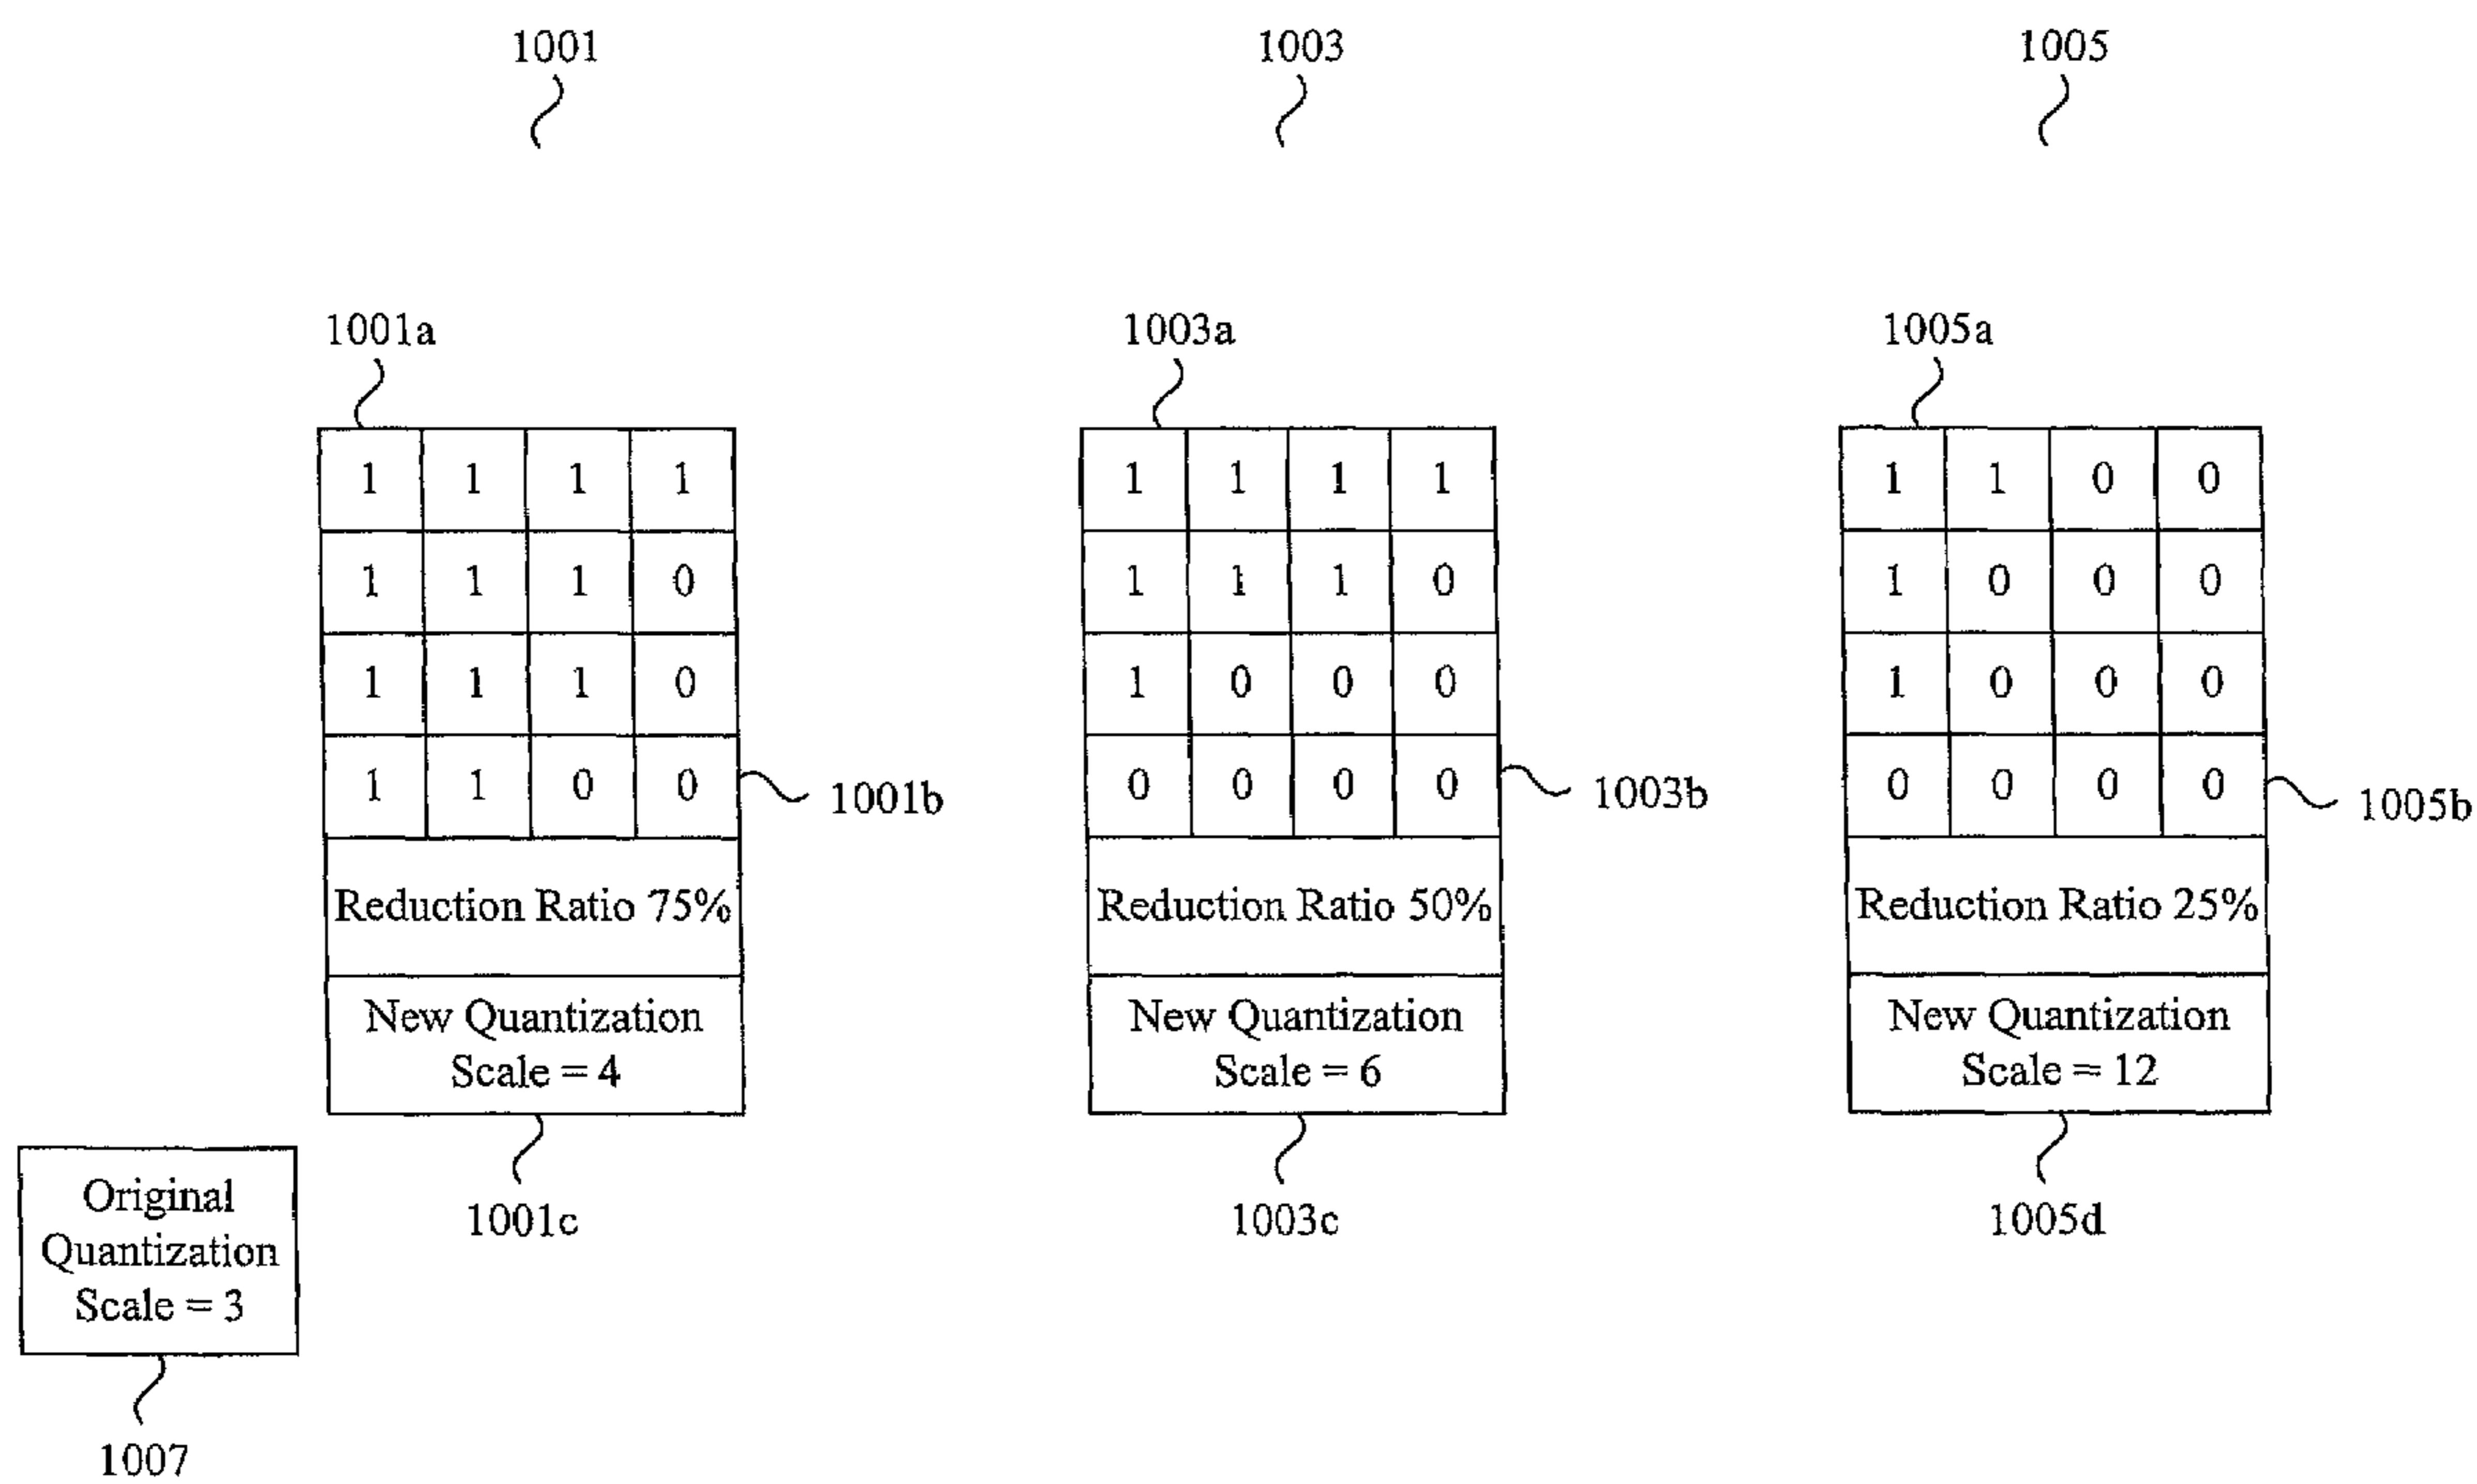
1001

1001a

| 1 | 1 | 1 | 1 |
|---|---|---|---|
| 1 | 1 | 1 | 0 |
| 1 | 1 | 1 | 0 |
| 1 | 1 | 0 | 0 |

1001b

Reduction Ratio 75%

New Quantization Scale = 4

1001c

1003

1003a

| 1 | 1 | 1 | 1 |
|---|---|---|---|
| 1 | 1 | 1 | 0 |
| 1 | 0 | 0 | 0 |
| 0 | 0 | 0 | 0 |

1003b

Reduction Ratio 50%

New Quantization Scale = 6

1003c

1005

1005a

| 1 | 1 | 0 | 0 |
|---|---|---|---|
| 1 | 0 | 0 | 0 |
| 1 | 0 | 0 | 0 |
| 0 | 0 | 0 | 0 |

1005b

Reduction Ratio 25%

New Quantization Scale = 12

1005d

Original Quantization Scale = 3

1007